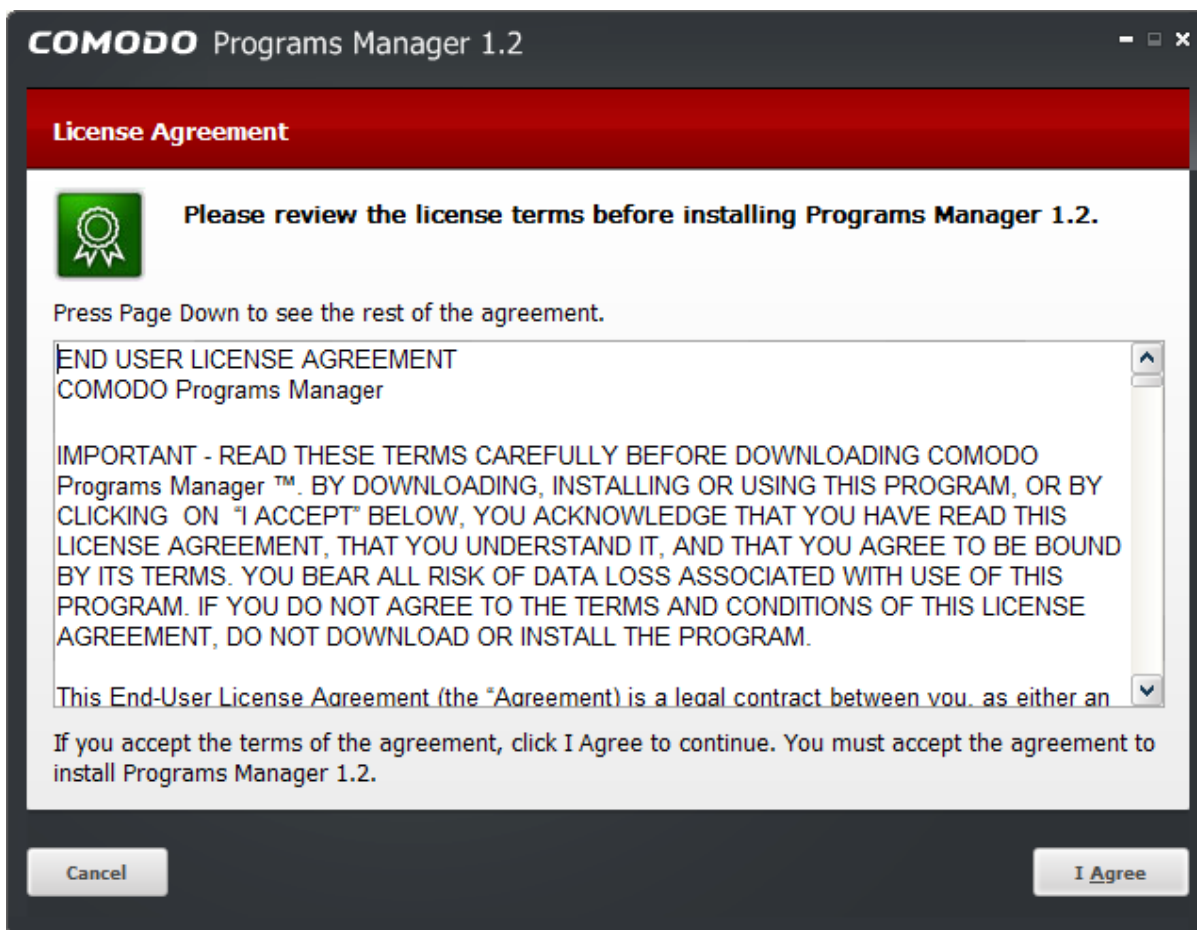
COMODO Programs Manager 1.2

License Agreement

Please review the license terms before installing Programs Manager 1.2.

Press Page Down to see the rest of the agreement.

END USER LICENSE AGREEMENT
COMODO Programs Manager

IMPORTANT - READ THESE TERMS CAREFULLY BEFORE DOWNLOADING COMODO Programs Manager ™. BY DOWNLOADING, INSTALLING OR USING THIS PROGRAM, OR BY CLICKING ON "I ACCEPT" BELOW, YOU ACKNOWLEDGE THAT YOU HAVE READ THIS LICENSE AGREEMENT, THAT YOU UNDERSTAND IT, AND THAT YOU AGREE TO BE BOUND BY ITS TERMS. YOU BEAR ALL RISK OF DATA LOSS ASSOCIATED WITH USE OF THIS PROGRAM. IF YOU DO NOT AGREE TO THE TERMS AND CONDITIONS OF THIS LICENSE AGREEMENT, DO NOT DOWNLOAD OR INSTALL THE PROGRAM.

This End-User License Agreement (the "Agreement) is a legal contract between you, as either an

If you accept the terms of the agreement, click I Agree to continue. You must accept the agreement to install Programs Manager 1.2.

Cancel

I Agree